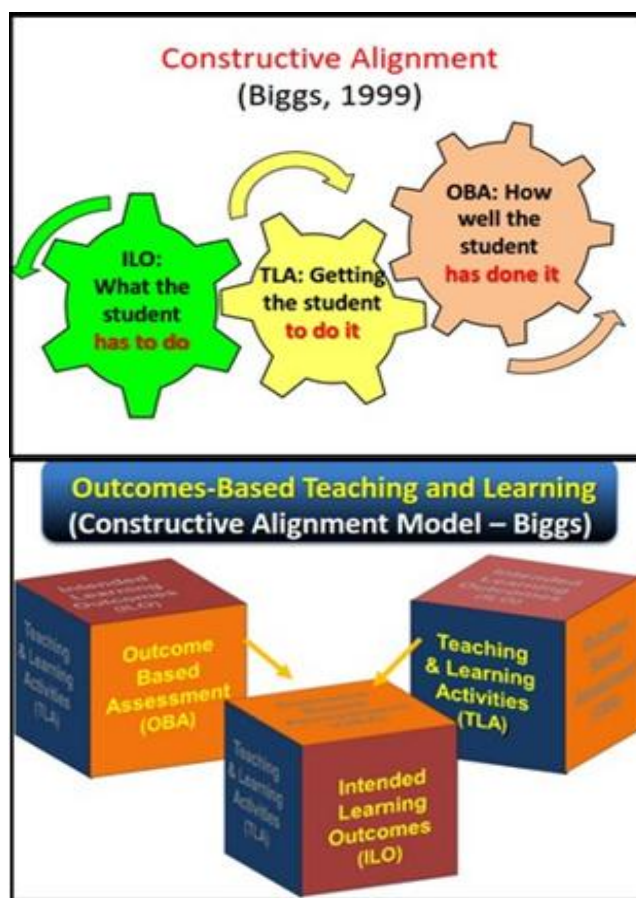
Constructive Alignment
(Biggs, 1999)

ILO: What the student has to do

TLA: Getting the student to do it

OBA: How well the student has done it

Outcomes-Based Teaching and Learning
(Constructive Alignment Model – Biggs)

Intended Learning Outcomes (ILO)

Teaching & Learning Activities (TLA)

Outcome Based Assessment (OBA)

Intended Learning Outcomes (ILO)

Teaching & Learning Activities (TLA)

Outcome Based Assessment (OBA)

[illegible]

Teaching & Learning Activities (TLA)

Intended Learning Outcomes (ILO)